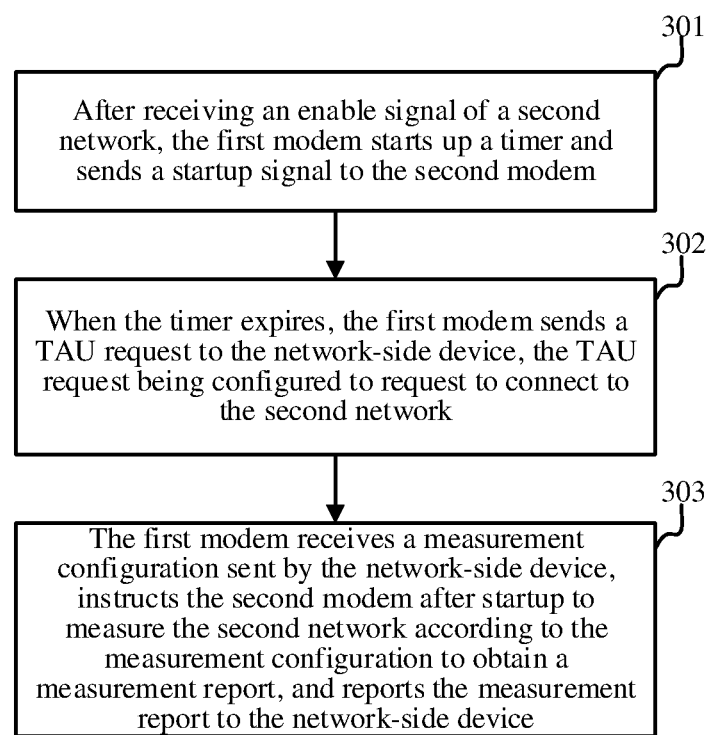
301

After receiving an enable signal of a second network, the first modem starts up a timer and sends a startup signal to the second modem

302

When the timer expires, the first modem sends a TAU request to the network-side device, the TAU request being configured to request to connect to the second network

303

The first modem receives a measurement configuration sent by the network-side device, instructs the second modem after startup to measure the second network according to the measurement configuration to obtain a measurement report, and reports the measurement report to the network-side device